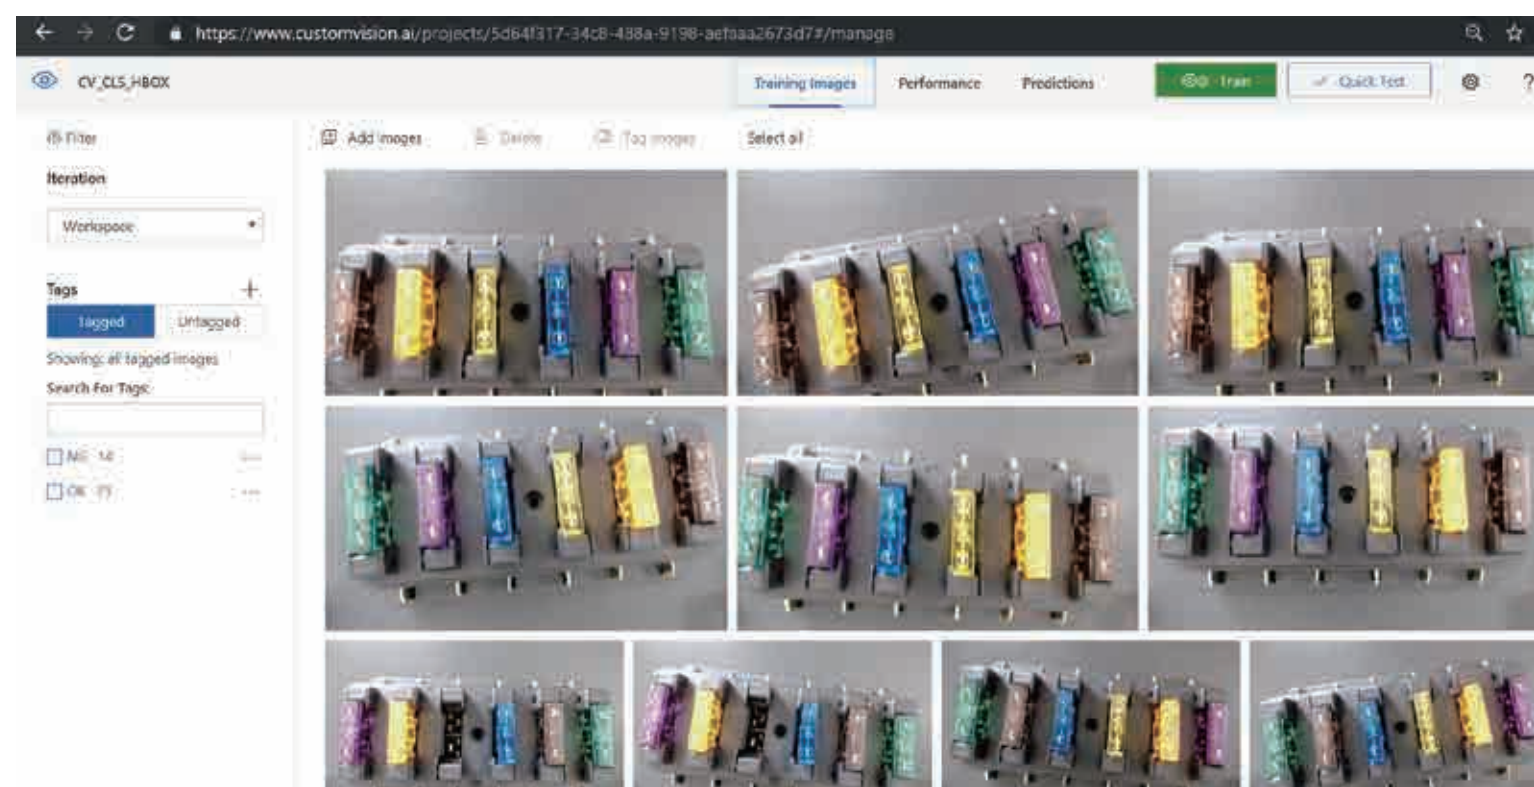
https://www.customvision.ai/projects/5d64f317-34c8-438a-9198-aefaaa2673d7#/manage

CV_CLS_HBOX

Training Images Performance Predictions Train Quick Test

Filter

Iteration

Workspace

Tags

Tagged Untagged

Showing: all tagged images

Search For Tags

NIO 14

OK 73

Add images Delete Tag images Select all